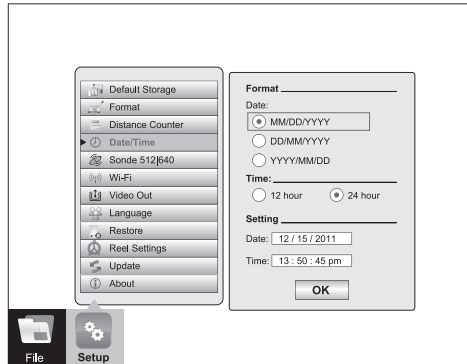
Default Storage
Format
Distance Counter
Date/Time
Sonde 512|640
Wi-Fi
Video Out
Language
Restore
Reel Settings
Update
About

Format
Date:
MM/DD/YYYY
DD/MM/YYYY
YYYY/MM/DD
Time:
12 hour
24 hour
Setting
Date: 12 / 15 / 2011
Time: 13 : 50 : 45 pm
OK

File
Setup